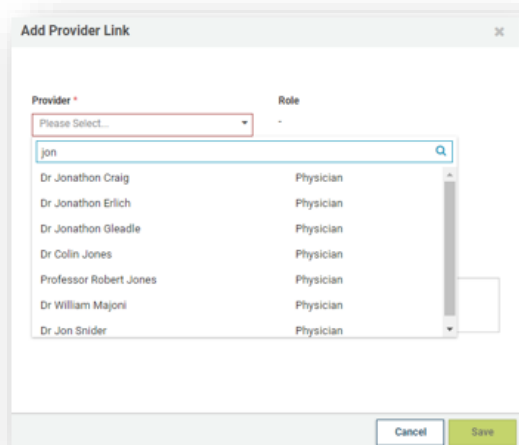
Add Provider Link

×

Provider *

Please Select...

Role

-

jon

| | |
|---|---|
| Dr Jonathon Craig | Physician |
| Dr Jonathon Erlich | Physician |
| Dr Jonathon Gleadle | Physician |
| Dr Colin Jones | Physician |
| Professor Robert Jones | Physician |
| Dr William Majoni | Physician |
| Dr Jon Snider | Physician |

Cancel

Save